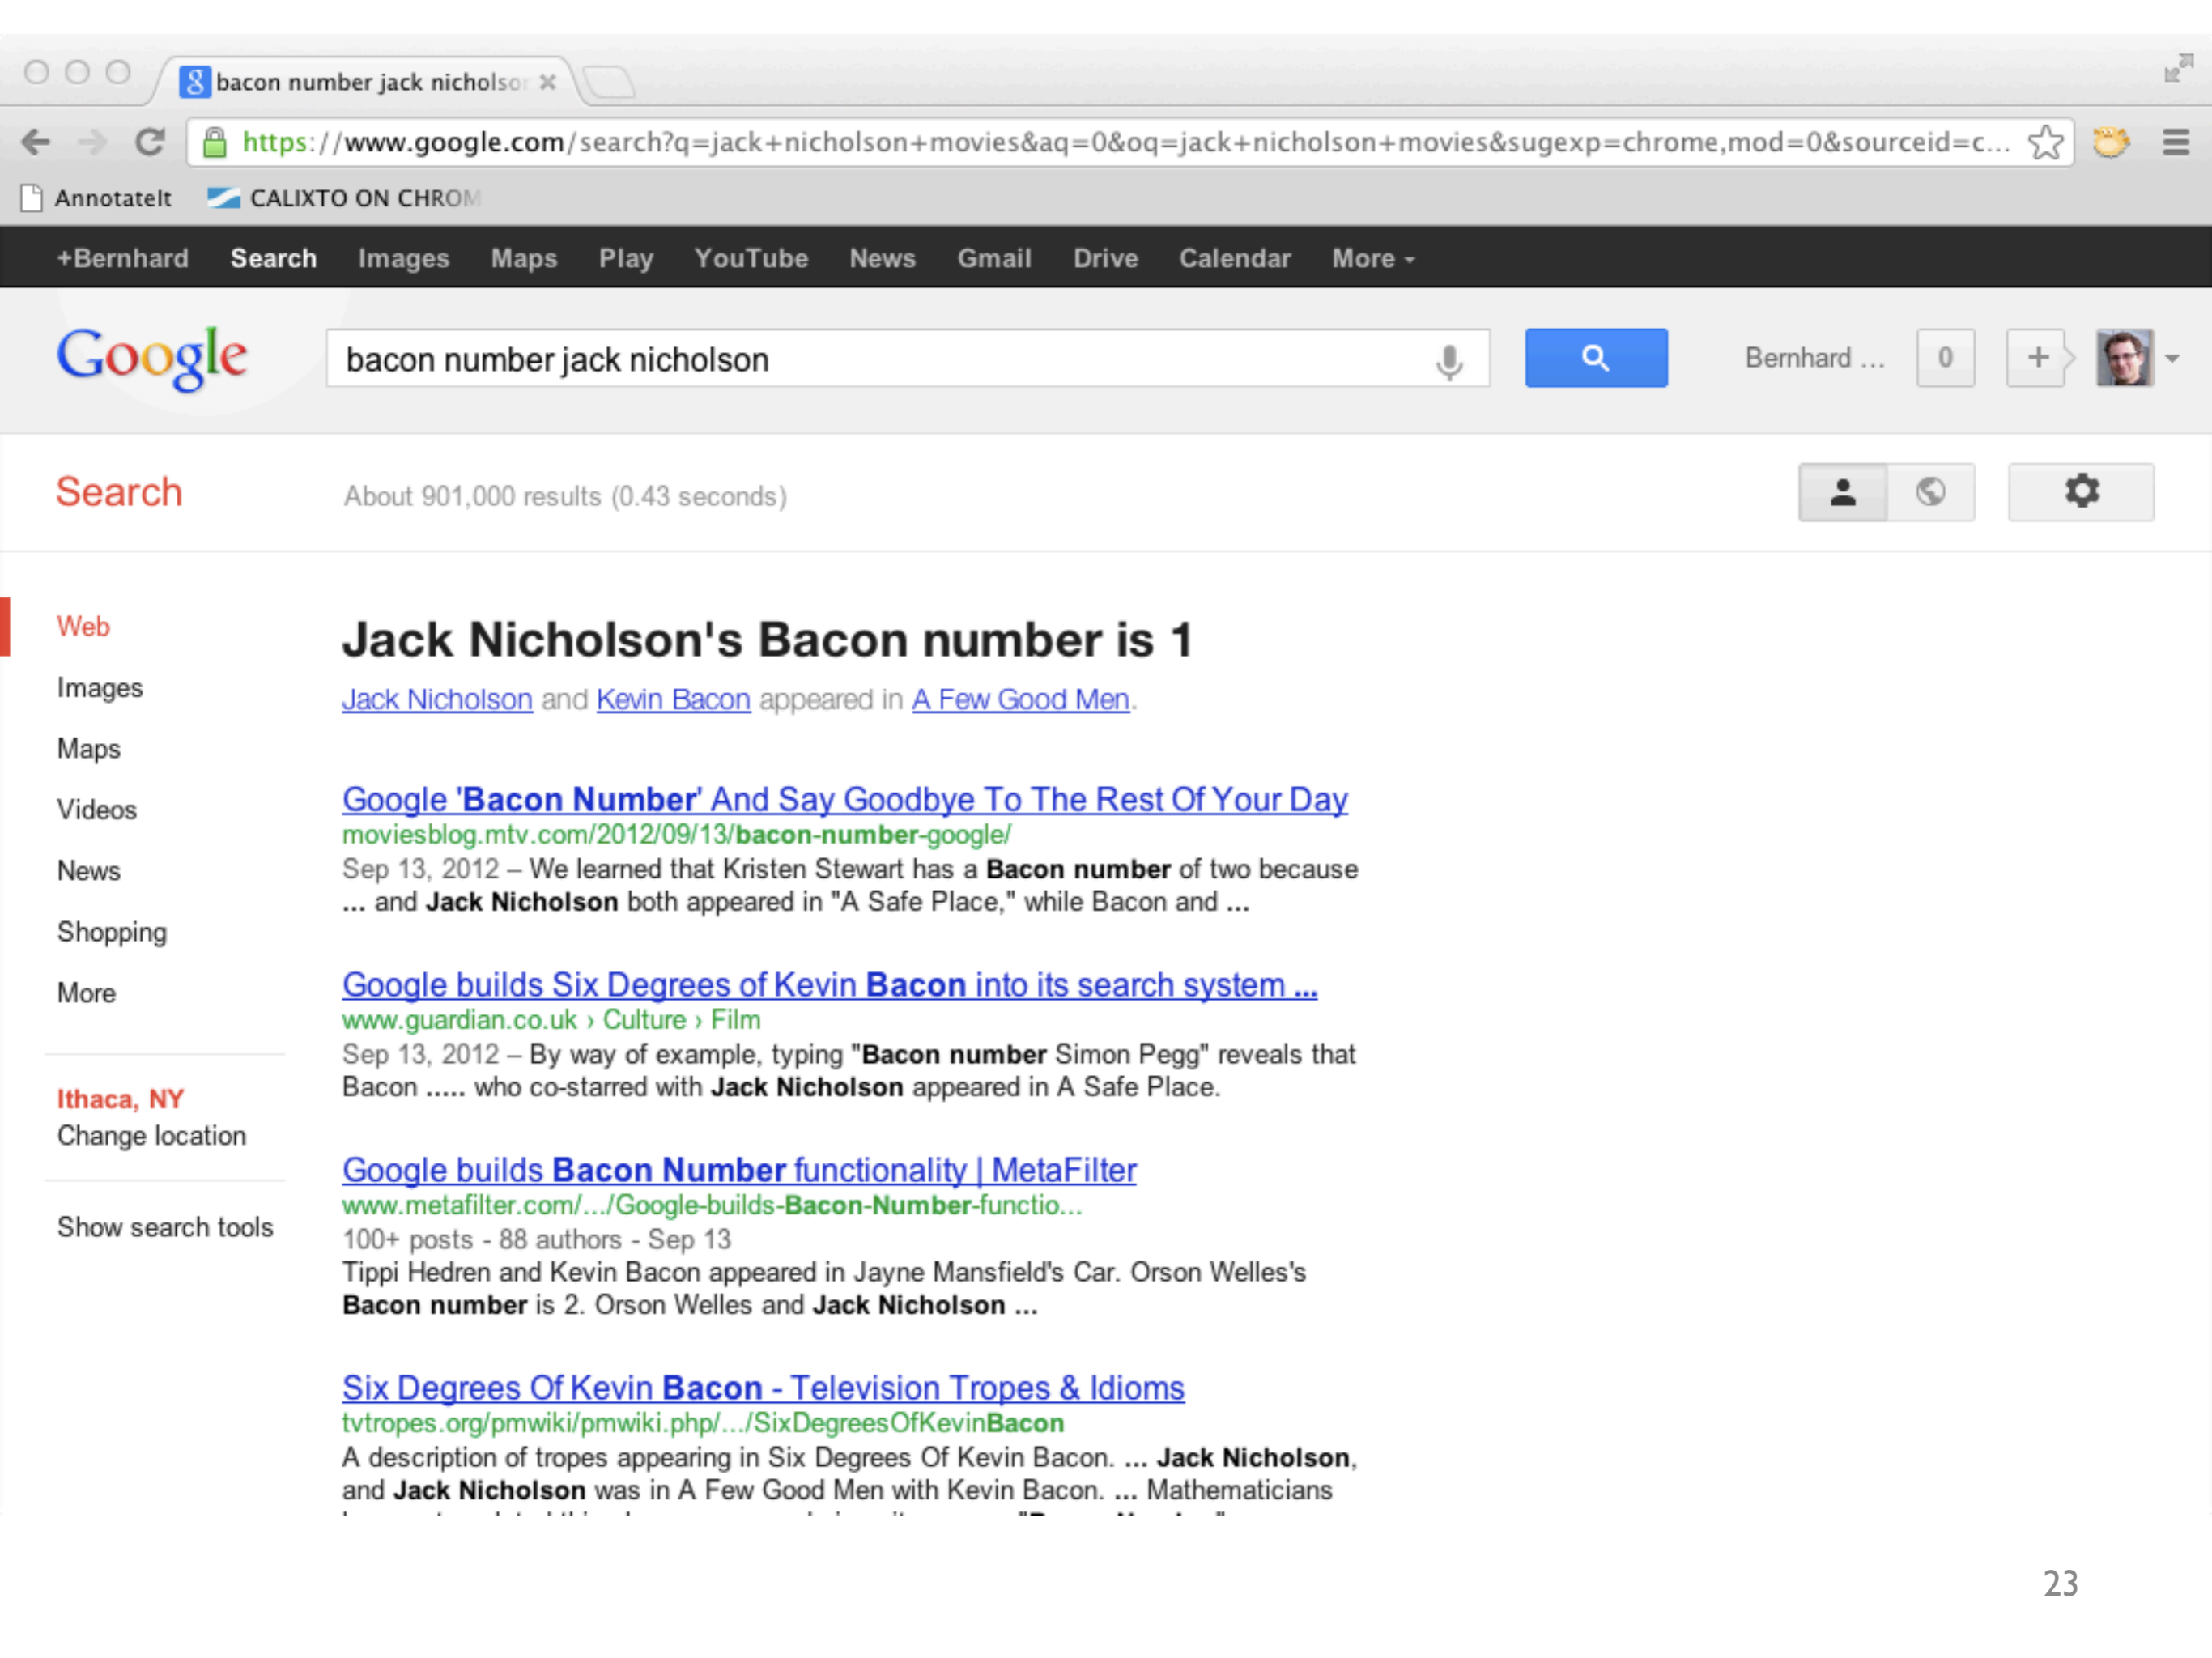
bacon number jack nicholso ×

https://www.google.com/search?q=jack+nicholson+movies&aq=0&oq=jack+nicholson+movies&sugexp=chrome,mod=0&sourceid=c...

AnnotateIt CALIXTO ON CHROM

+Bernhard Search Images Maps Play YouTube News Gmail Drive Calendar More

Google

bacon number jack nicholson

Bernhard ... 0 +

Search

About 901,000 results (0.43 seconds)

Web
Images
Maps
Videos
News
Shopping
More

Ithaca, NY
Change location

Show search tools

Jack Nicholson's Bacon number is 1

Jack Nicholson and Kevin Bacon appeared in A Few Good Men.

Google 'Bacon Number' And Say Goodbye To The Rest Of Your Day
moviesblog.mtv.com/2012/09/13/bacon-number-google/
Sep 13, 2012 – We learned that Kristen Stewart has a Bacon number of two because ... and Jack Nicholson both appeared in "A Safe Place," while Bacon and ...

Google builds Six Degrees of Kevin Bacon into its search system ...
www.guardian.co.uk › Culture › Film
Sep 13, 2012 – By way of example, typing "Bacon number Simon Pegg" reveals that Bacon ..... who co-starred with Jack Nicholson appeared in A Safe Place.

Google builds Bacon Number functionality | MetaFilter
www.metafilter.com/.../Google-builds-Bacon-Number-functio...
100+ posts - 88 authors - Sep 13
Tippi Hedren and Kevin Bacon appeared in Jayne Mansfield's Car. Orson Welles's Bacon number is 2. Orson Welles and Jack Nicholson ...

Six Degrees Of Kevin Bacon - Television Tropes & Idioms
tvtropes.org/pmwiki/pmwiki.php/.../SixDegreesOfKevinBacon
A description of tropes appearing in Six Degrees Of Kevin Bacon. ... Jack Nicholson, and Jack Nicholson was in A Few Good Men with Kevin Bacon. ... Mathematicians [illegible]

23